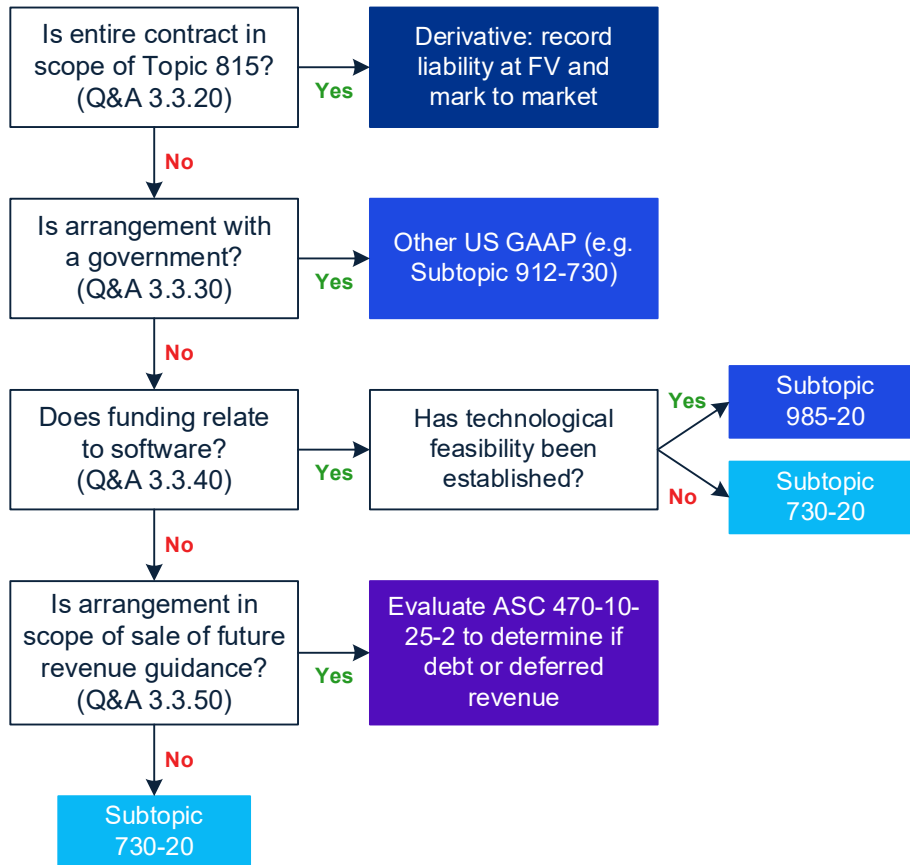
Is entire contract in scope of Topic 815? (Q&A 3.3.20)

Yes

Derivative: record liability at FV and mark to market

No

Is arrangement with a government? (Q&A 3.3.30)

Yes

Other US GAAP (e.g. Subtopic 912-730)

No

Does funding relate to software? (Q&A 3.3.40)

Yes

Has technological feasibility been established?

Yes

Subtopic 985-20

No

Subtopic 730-20

No

Is arrangement in scope of sale of future revenue guidance? (Q&A 3.3.50)

Yes

Evaluate ASC 470-10-25-2 to determine if debt or deferred revenue

No

Subtopic 730-20